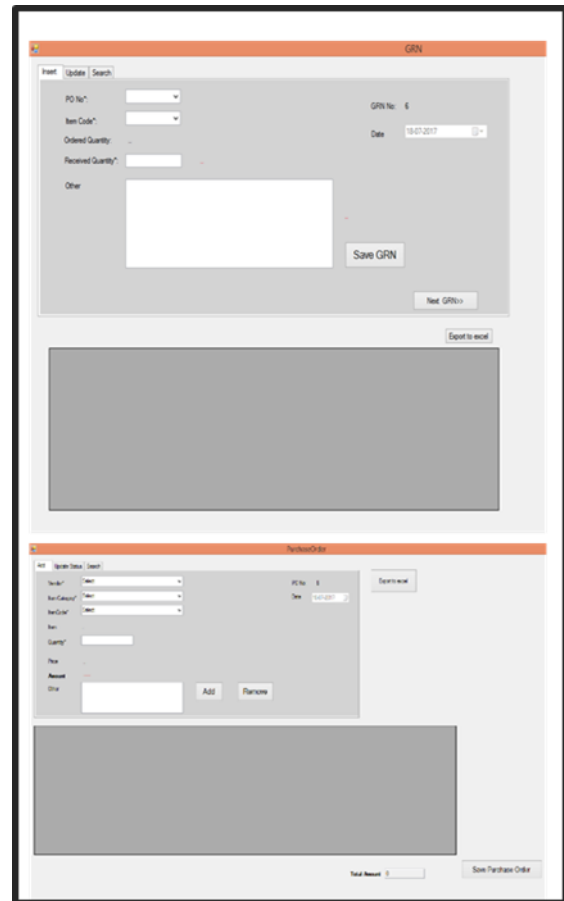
GRN

Insert | Update | Search

PO No*:

Item Code*:

Ordered Quantity: ..

Received Quantity*:

Other

GRN No: 6

Date 18-07-2017

Save GRN

Next GRN>>

Export to excel

PurchaseOrder

Add | Update Status | Search

Vendor* Select

Item Category* Select

Item Code* Select

Item

Quantity*

Price

Amount

Other

Add

Remove

PO No: 8

Date 18-07-2017

Export to excel

Total Amount 0

Save Purchase Order